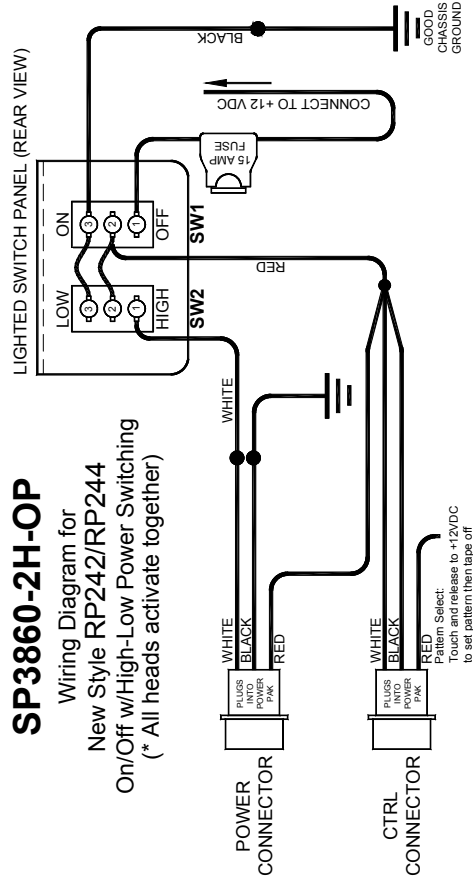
SP3860-2H-OP

Wiring Diagram for
New Style RP242/RP244
On/Off w/High-Low Power Switching
(* All heads activate together)

LIGHTED SWITCH PANEL (REAR VIEW)

LOW
HIGH
SW2
3
2
1

ON
OFF
SW1
3
2
1

15 AMP
FUSE

CONNECT TO +12 VDC

BLACK

GOOD
CHASSIS
GROUND

RED

WHITE

WHITE
BLACK
RED

PLUGS
INTO
POWER
PAK

POWER
CONNECTOR

WHITE
BLACK
RED

PLUGS
INTO
POWER
PAK

CTRL
CONNECTOR

Pattern Select:
Touch and release to +12VDC
to set pattern then tape off